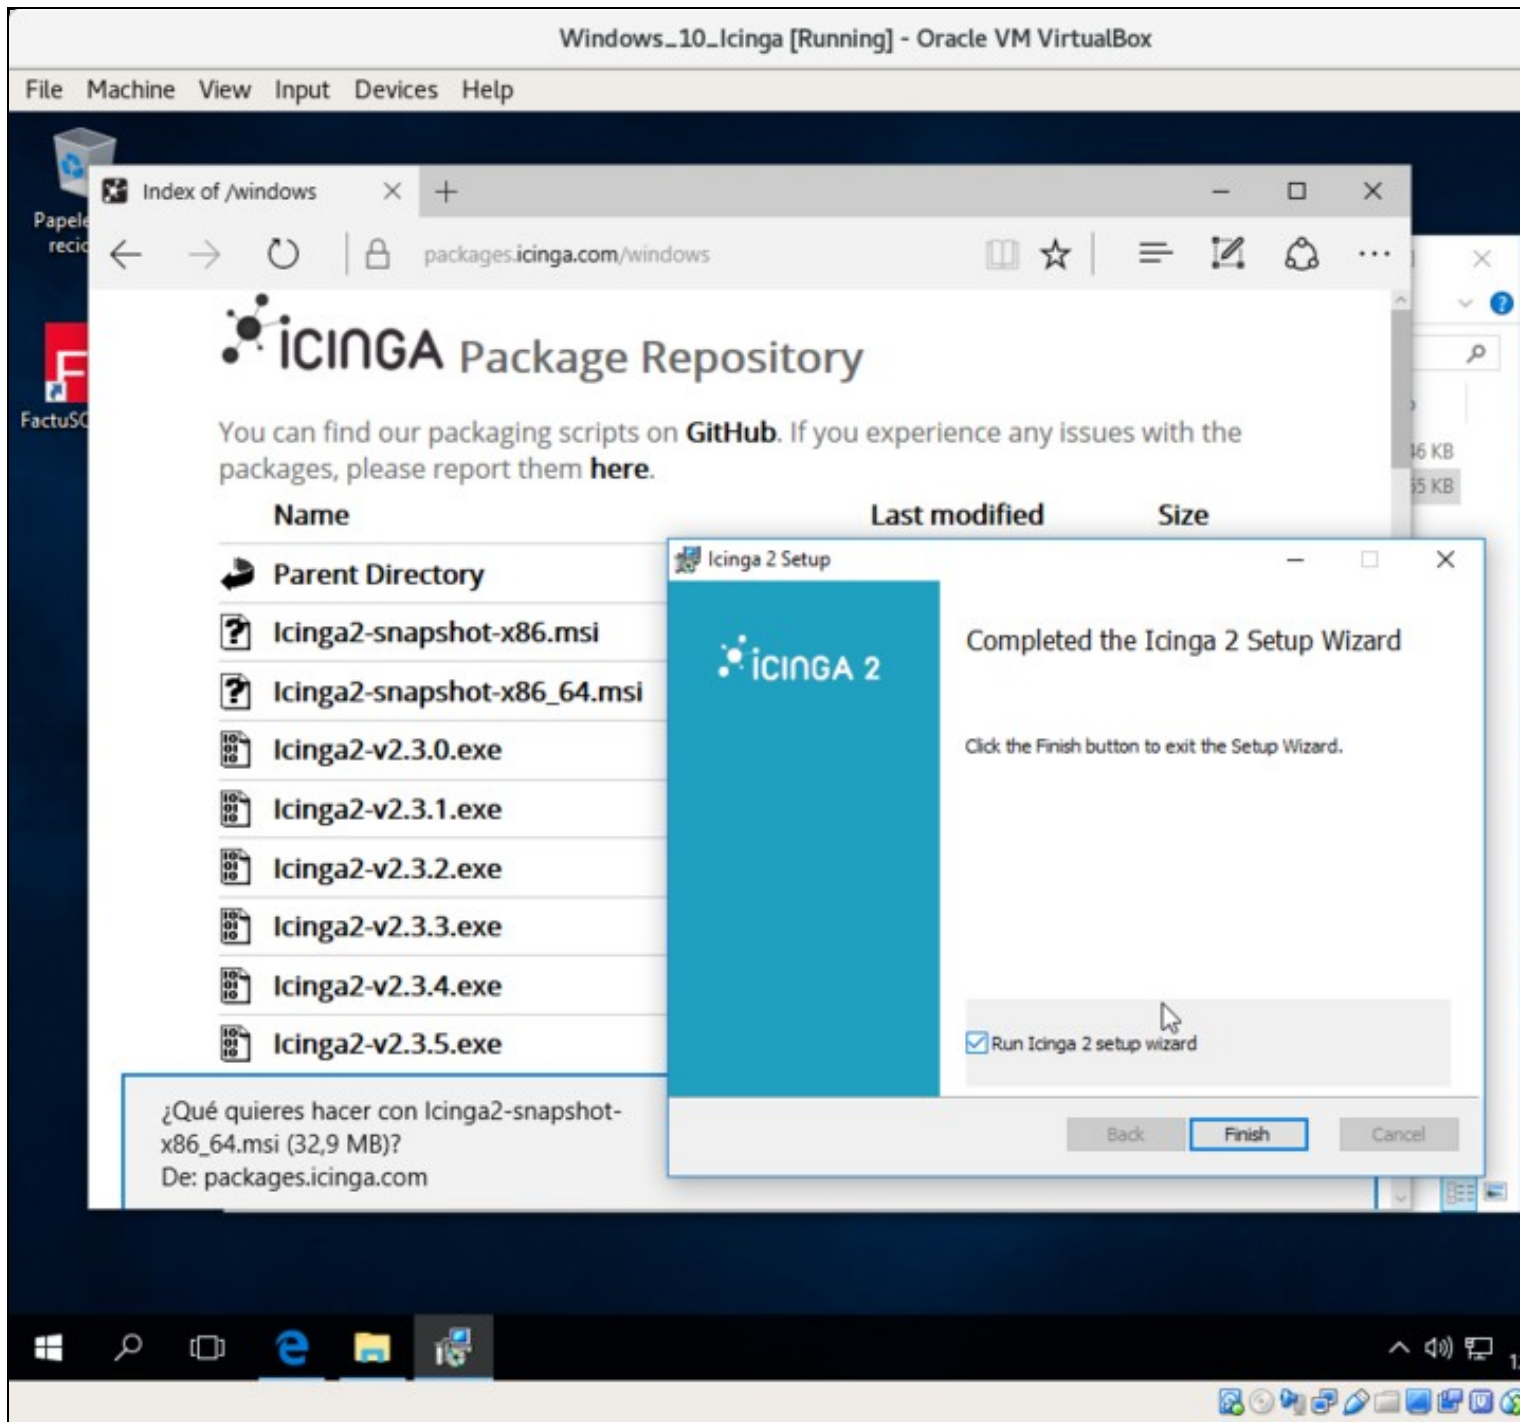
Windows_10_Icinga [Running] - Oracle VM VirtualBox

File Machine View Input Devices Help

Papele
recic

FactuS

Index of /windows

packages.icinga.com/windows

iCINGA Package Repository

You can find our packaging scripts on GitHub. If you experience any issues with the packages, please report them here.

| Name | Last modified | Size |
|---|---|---|
| Parent Directory | | |
| Icinga2-snapshot-x86.msi | | |
| Icinga2-snapshot-x86_64.msi | | |
| Icinga2-v2.3.0.exe | | |
| Icinga2-v2.3.1.exe | | |
| Icinga2-v2.3.2.exe | | |
| Icinga2-v2.3.3.exe | | |
| Icinga2-v2.3.4.exe | | |
| Icinga2-v2.3.5.exe | | |

¿Qué quieres hacer con Icinga2-snapshot-x86_64.msi (32,9 MB)?
De: packages.icinga.com

6 KB
5 KB

Icinga 2 Setup

iCINGA 2

Completed the Icinga 2 Setup Wizard

Click the Finish button to exit the Setup Wizard.

Run Icinga 2 setup wizard

Back Finish Cancel